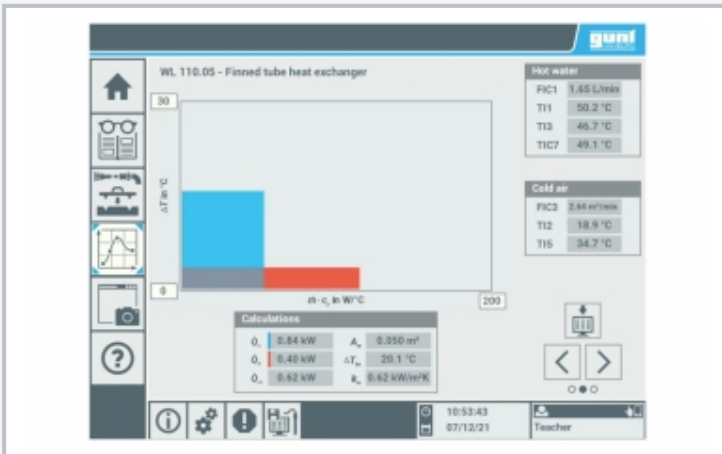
gunt

WL 110.05 - Finned tube heat exchanger

30

$\Delta T$ in °C

0

$\dot{m} \cdot c_p$ in W/°C

200

Hot water

| | |
|---|---|
| FIC1 | 1.65 L/min |
| TI1 | 50.2 °C |
| TI3 | 46.7 °C |
| TIC7 | 49.1 °C |

Cold air

| | |
|---|---|
| FIC3 | 2.64 m³/min |
| TI2 | 18.9 °C |
| TI5 | 34.7 °C |

Calculations

| | | | |
|---|---|---|---|
| $\dot{Q}_w$ | 0.84 kW | $A_m$ | 0.050 m² |
| $\dot{Q}_a$ | 0.40 kW | $\Delta T_m$ | 20.1 °C |
| $\dot{Q}_m$ | 0.62 kW | $k_m$ | 0.62 kW/m²K |

10:53:43
07/12/21

Teacher